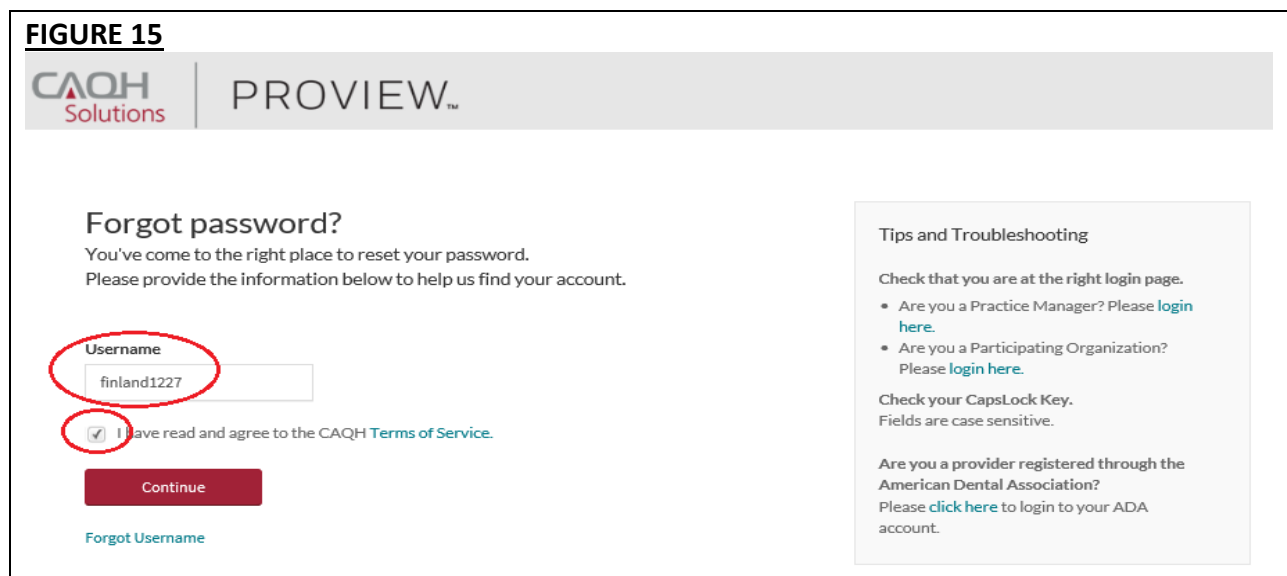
FIGURE 15

CAQH Solutions

PROVIEW™

Forgot password?

You've come to the right place to reset your password.

Please provide the information below to help us find your account.

Username

finland1227

I have read and agree to the CAQH Terms of Service.

Continue

Forgot Username

Tips and Troubleshooting

Check that you are at the right login page.

• Are you a Practice Manager? Please login here.
• Are you a Participating Organization? Please login here.

Check your CapsLock Key.
Fields are case sensitive.

Are you a provider registered through the American Dental Association?
Please click here to login to your ADA account.